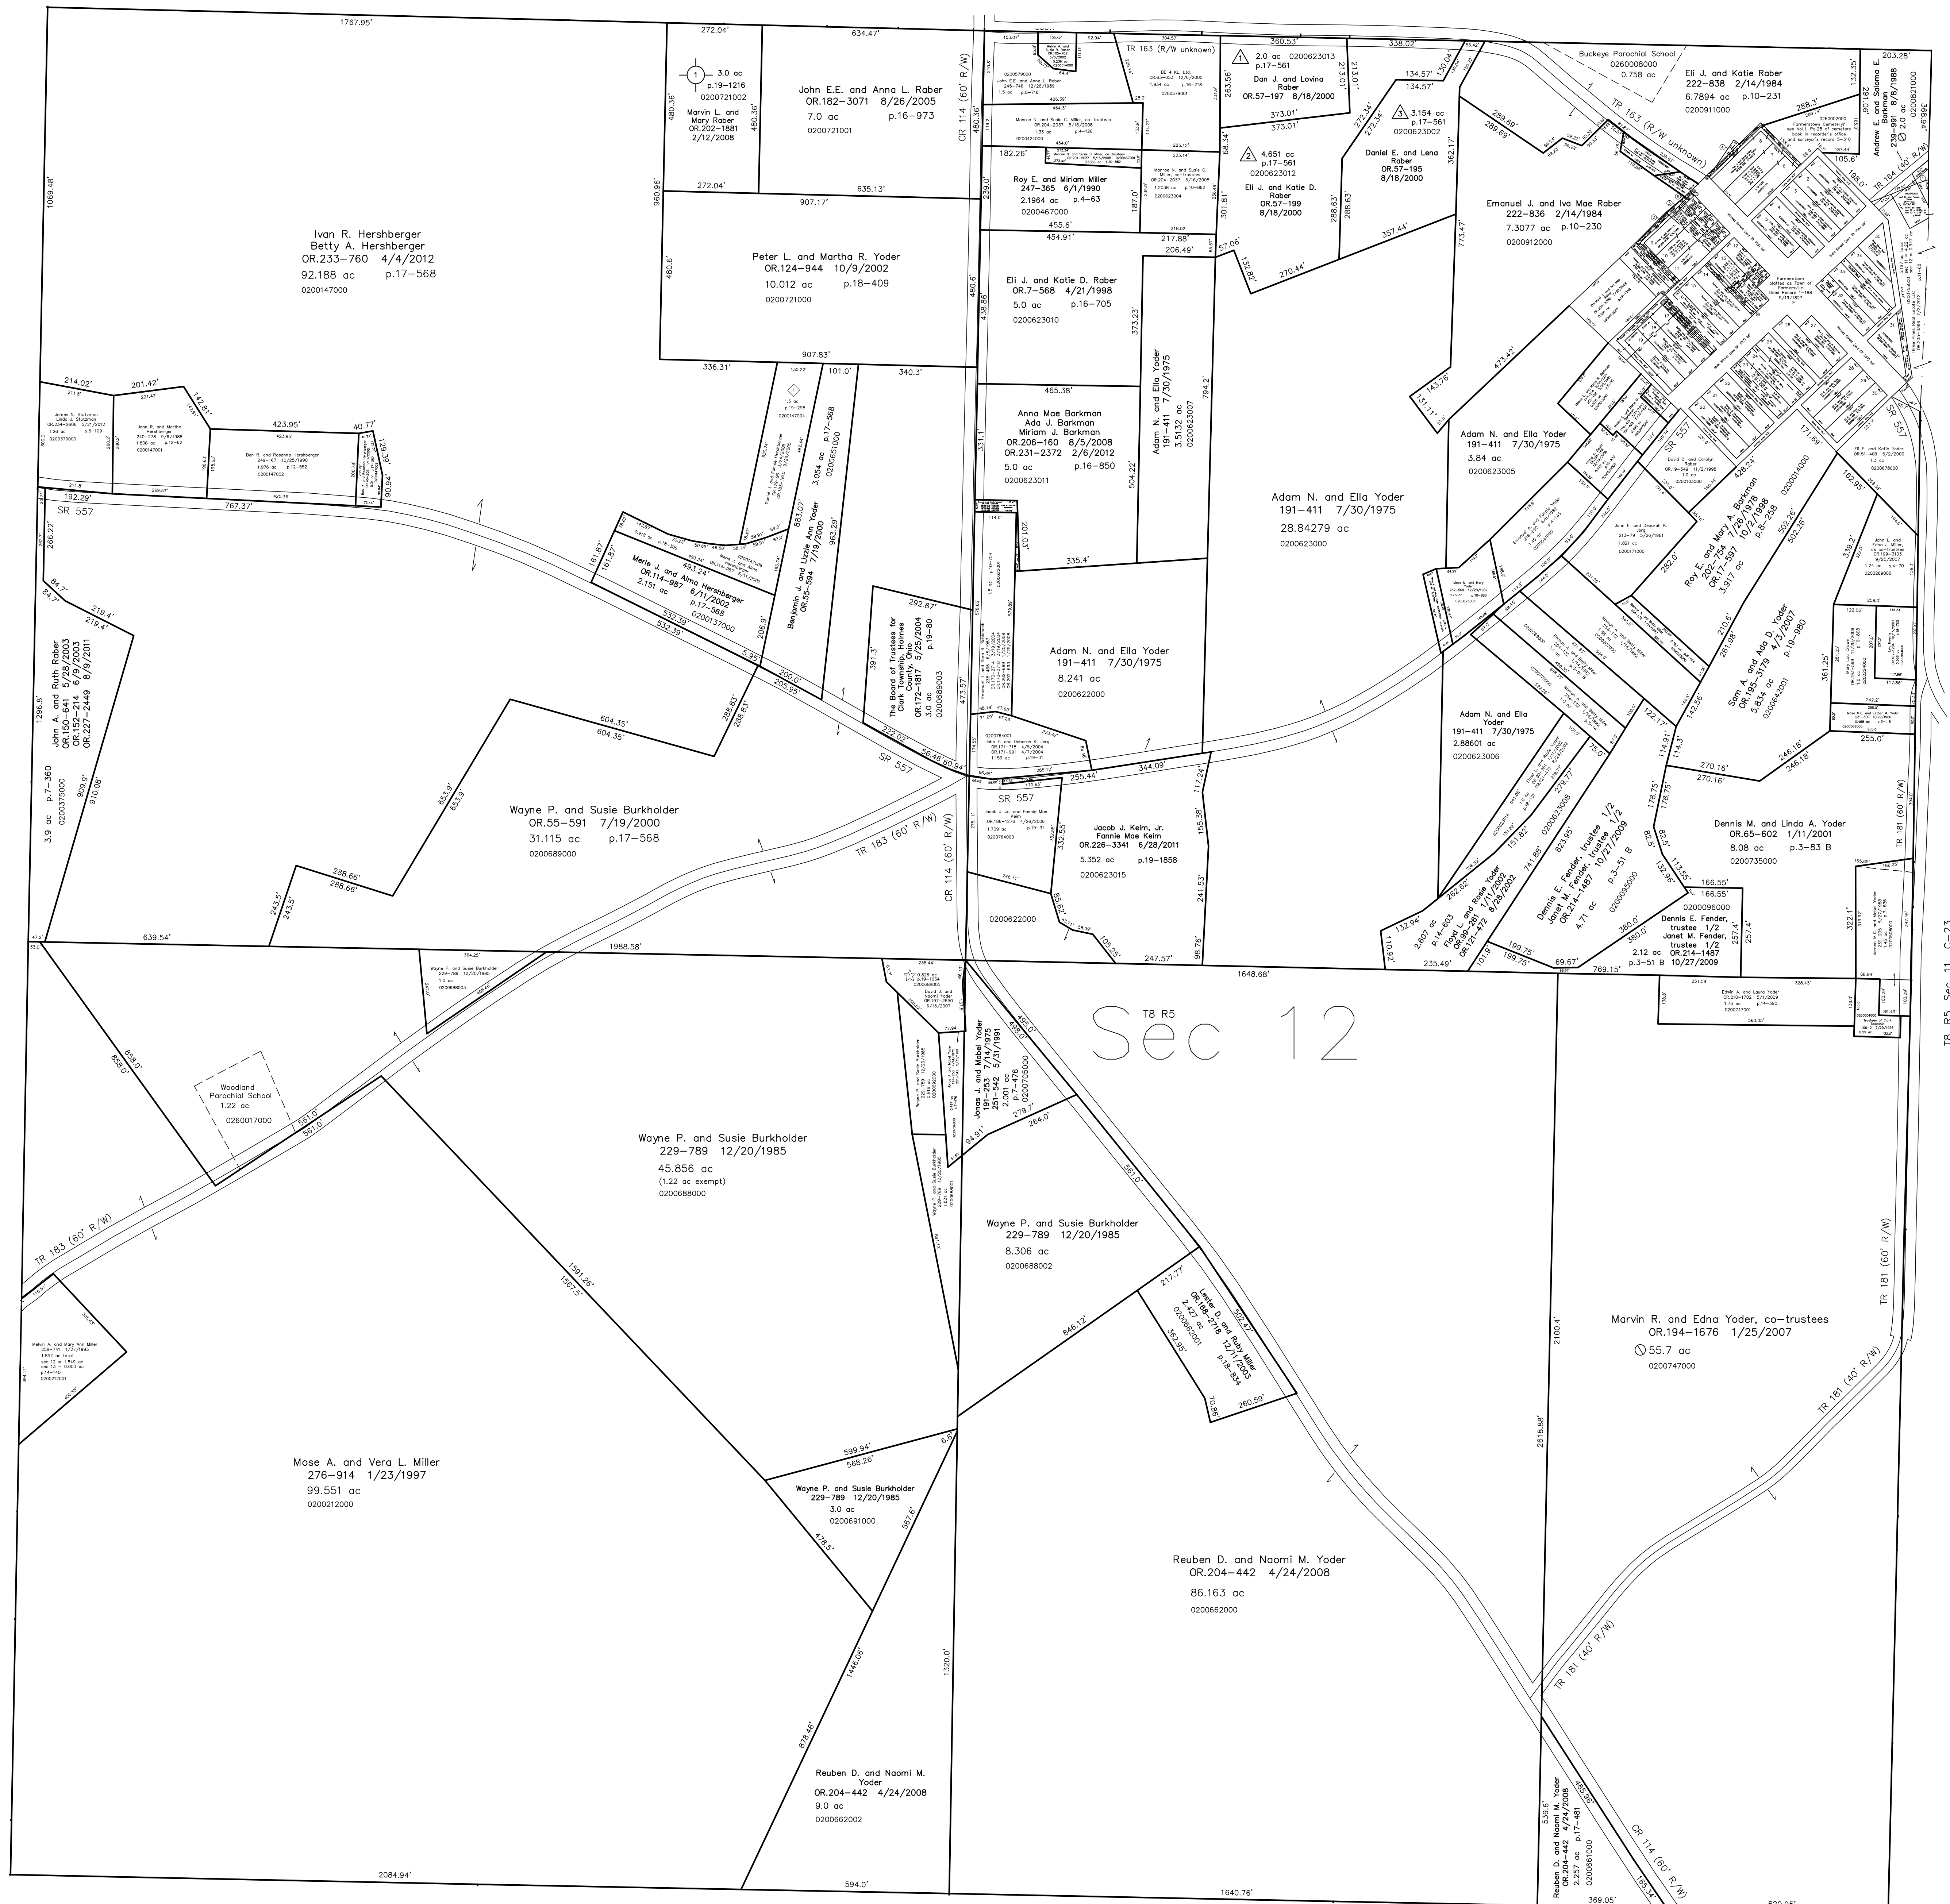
1767.95'

272.04'
634.47'

3.0 ac
p.19-1216
0200721002

Marvin L. and
Mary Raber
OR.202-1881
2/12/2008

480.36'
480.36'

John E.E. and Anna L. Raber
OR.182-3071 8/26/2005
7.0 ac p.16-973
0200721001

272.04'
635.13'
960.96'
907.17'

1069.48'

Ivan R. Hershberger
Betty A. Hershberger
OR.233-760 4/4/2012
92.188 ac p.17-568
0200147000

Peter L. and Martha R. Yoder
OR.124-944 10/9/2002
10.012 ac p.18-409
0200721000

480.6'
907.83'
336.31'
101.0'
340.3'

CR 114 (60' R/W)

214.02'
201.42'
142.81'
423.95'
40.77'
129.39'
90.94'

James N. Stutzman
Linda J. Stutzman
OR.234-3608 5/21/2012
1.26 ac p.5-109
0200370000

John R. and Martha Hershberger
240-278 9/8/1988
1.806 ac p.12-62
0200147001

Ben R. and Rosanna Hershberger
249-167 10/25/1990
1.976 ac p.12-552
0200147002

192.29'
767.37'
SR 557
266.22'

1.5 ac
p.19-298
0200147004

Merle J. and Alma Hershberger
OR.114-987 6/11/2002
2.151 ac p.17-568
0200137000

161.87'
493.24'
532.39'
532.39'
206.9'

Benjamin J. and Lizzie Ann Yoder
OR.55-594 7/19/2000
3.054 ac p.17-568
0200651000

853.07'
963.29'

84.7'
84.7'
219.4'
219.4'

John A. and Ruth Raber
OR.150-641 5/28/2003
OR.152-214 6/9/2003
OR.227-2449 8/9/2011

1296.8'
3.9 ac p.7-360
0200375000
909.9'
910.08'

292.87'
391.3'

The Board of Trustees for
Clark Township, Holmes
County, Ohio 5/25/2004
OR.172-1817 p.19-80
3.0 ac
0200689003

473.57'
200.0'
205.95'
288.83'
288.83'
604.35'
604.35'
223.07'
56.48'
60.94'
SR 557

Wayne P. and Susie Burkholder
OR.55-591 7/19/2000
31.115 ac p.17-568
0200689000

653.9'
653.9'
288.66'
288.66'
243.5'
243.5'
639.54'
1988.58'

TR 183 (60' R/W)
CR 114 (60' R/W)

Wayne P. and Susie Burkholder
229-789 12/20/1985
1.0 ac
0200688003

0.526 ac
p.19-1034
0200688005

David J. and Naomi Yoder
OR.197-2650
6/15/2007

Jonas J. and Mabel Yoder
191-253 7/14/1975
231-542 5/31/1991
2.001 ac p.7-476
0200705000

279.7'
264.0'
94.91'
498.0'
498.0'

858.0'
858.0'

Woodland
Parochial School
1.22 ac
0260017000

561.0'
561.0'

Wayne P. and Susie Burkholder
229-789 12/20/1985
45.856 ac
(1.22 ac exempt)
0200688000

Wayne P. and Susie Burkholder
229-789 12/20/1985
8.306 ac
0200688002

T8 R5
Sec 12

561.0'

TR 183 (60' R/W)

1591.26'
1567.5'

Melvin A. and Mary Ann Miller
258-741 1/27/1993
1.852 ac total
sec 12 = 1.849 ac
sec 13 = 0.003 ac
p.14-140
0200212001

Mose A. and Vera L. Miller
276-914 1/23/1997
99.551 ac
0200212000

599.94'
568.26'
6.6'

Wayne P. and Susie Burkholder
229-789 12/20/1985
3.0 ac
0200691000

567.6'
478.5'

846.12'
217.77'

Lester D. and Ruby Miller
OR.169-2718 12/1/2005
2.427 ac p.18-834
0200662001

502.42'
362.95'
70.86'
260.59'

Reuben D. and Naomi M. Yoder
OR.204-442 4/24/2008
86.163 ac
0200662000

1446.06'
1320.0'
878.46'

Reuben D. and Naomi M.
Yoder
OR.204-442 4/24/2008
9.0 ac
0200662002

2084.94'
594.0'
1640.76'

TR 163 (R/W unknown)

Monroe N. and Susie C. Miller, co-trustees
OR.204-2037 5/16/2008
1.33 ac p.4-126
0200424000

182.26'

Roy E. and Miriam Miller
247-365 6/1/1990
2.1964 ac p.4-63
0200467000

455.6'
454.91'
217.88'
206.49'

Eli J. and Katie D. Raber
OR.7-568 4/21/1998
5.0 ac p.16-705
0200623010

438.86'
373.23'

Anna Mae Barkman
Ada J. Barkman
Miriam J. Barkman
OR.206-160 8/5/2008
OR.231-2372 2/6/2012
5.0 ac p.16-850
0200623011

465.38'
331.1'

Adam N. and Ella Yoder
191-411 7/30/1975
3.5132 ac
0200623007

504.22'
794.2'
201.03'
335.4'

Adam N. and Ella Yoder
191-411 7/30/1975
8.241 ac
0200622000

John F. and Deborah A. Jang
OR.171-718 4/5/2004
OR.171-991 4/7/2004
1.159 ac p.19-31

255.44'
344.09'
117.24'
SR 557

Jacob J. Keim, Jr. and Fannie Mae Keim
OR.188-1276 4/26/2006
1.709 ac p.19-31
0200764000

Jacob J. Keim, Jr.
Fannie Mae Keim
OR.226-3341 6/28/2011
5.352 ac p.19-1858
0200623015

332.55'
155.38'
241.53'
98.76'
247.57'
105.25'
0200622000

360.53'
338.02'

2.0 ac 0200623013
p.17-561

Dan J. and Lovina
Raber
OR.57-197 8/18/2000

263.56'
213.01'
373.01'
373.01'
134.57'
134.57'

3.154 ac
p.17-561
0200623002

4.651 ac
p.17-561
0200623012

Eli J. and Katie D.
Raber
OR.57-199
8/18/2000

Daniel E. and Lena
Raber
OR.57-195
8/18/2000

362.17'
288.63'
288.63'
357.44'
301.81'
57.06'
132.82'
270.44'

Buckeye Parochial School
0260008000
0.758 ac

Eli J. and Katie Raber
222-838 2/14/1984
6.7894 ac p.10-231
0200911000

Andrew E. and Salome E. Barkman
239-991 8/8/1988
2.0 ac
0200821000

203.28'
TR 163 (R/W unknown)
TR 164 (40' R/W)

Emanuel J. and Iva Mae Raber
222-836 2/14/1984
7.3077 ac p.10-230
0200912000

773.47'
289.69'
289.69'
473.42'
143.76'

Farmerstown
platted as Town of
Farmersville
Deed Record 1-188
5/18/1827

Adam N. and Ella Yoder
191-411 7/30/1975
3.84 ac
0200623005

Adam N. and Ella Yoder
191-411 7/30/1975
28.84279 ac
0200623000

SR 557

Roy E. and Mary A. Barkman
202-752 7/26/1978
OR.17-597 10/2/1998
3.917 ac p.8-258
0200014000

Sam A. and Ada D. Yoder
OR.195-3179 4/3/2007
5.834 ac p.19-980
0200642001

502.26'
428.24'
282.0'
210.6'
261.98'
361.25'
246.18'
246.18'
255.0'

Adam N. and Ella
Yoder
191-411 7/30/1975
2.88601 ac
0200623006

Dennis E. Fender, trustee 1/2
Janet M. Fender, trustee 1/2
OR.214-1487 10/27/2009
4.71 ac p.3-51 B
0200095000

Floyd L. and Rosie Yoder
OR.99-261 7/11/2002
OR.121-472 8/8/2002
2.607 ac p.14-603

Dennis M. and Linda A. Yoder
OR.65-602 1/11/2001
8.08 ac p.3-83 B
0200735000

270.16'
270.16'
178.75'
166.55'
166.55'

Dennis E. Fender,
trustee 1/2
Janet M. Fender,
trustee 1/2
2.12 ac OR.214-1487
p.3-51 B 10/27/2009
0200096000

TR 181 (60' R/W)
322.1'
1648.68'
235.49'
199.75'
199.75'
69.67'
769.15'

Edwin A. and Laura Yoder
OR.210-1702 5/1/2009
1.75 ac p.14-590
0200747001

Marvin R. and Edna Yoder, co-trustees
OR.194-1676 1/25/2007
55.7 ac
0200747000

2100.4'
2618.88'
TR 181 (60' R/W)
TR 181 (40' R/W)
TR 181 (40' R/W)

Reuben D. and Naomi M. Yoder
OR.204-442 4/24/2008
2.257 ac p.17-481
0200661000

539.6'
485.86'
369.05'
165.34'
CR 114 (60' R/W)

T8 R5 Sec 11 C-23